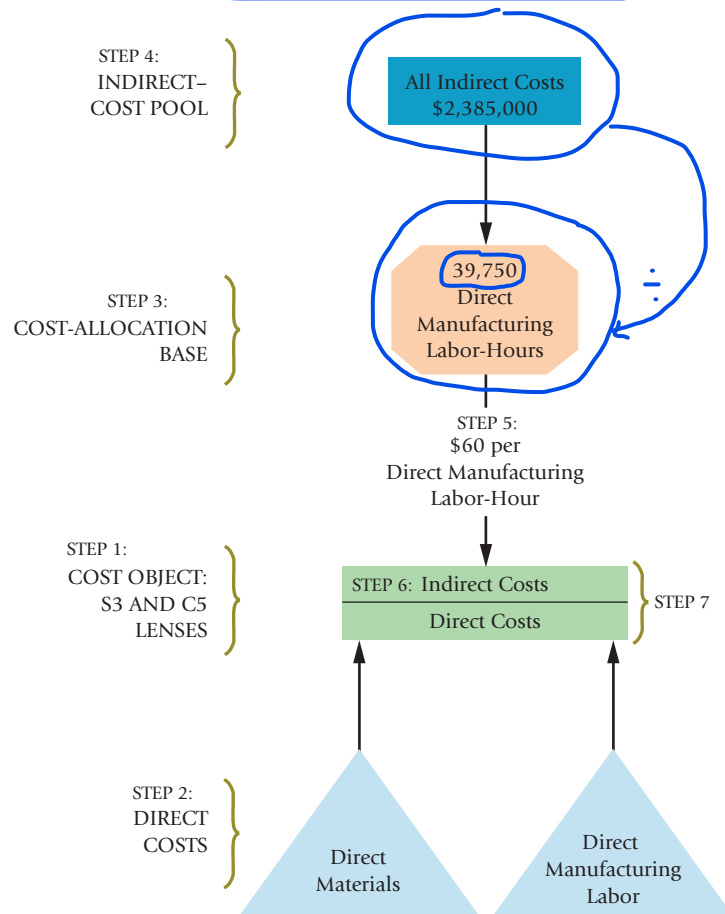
STEP 4:
INDIRECT–
COST POOL

All Indirect Costs
$2,385,000

STEP 3:
COST-ALLOCATION
BASE

39,750
Direct
Manufacturing
Labor-Hours

÷

STEP 5:
$60 per
Direct Manufacturing
Labor-Hour

STEP 1:
COST OBJECT:
S3 AND C5
LENSES

STEP 6: Indirect Costs
Direct Costs

STEP 7

STEP 2:
DIRECT
COSTS

Direct
Materials

Direct
Manufacturing
Labor